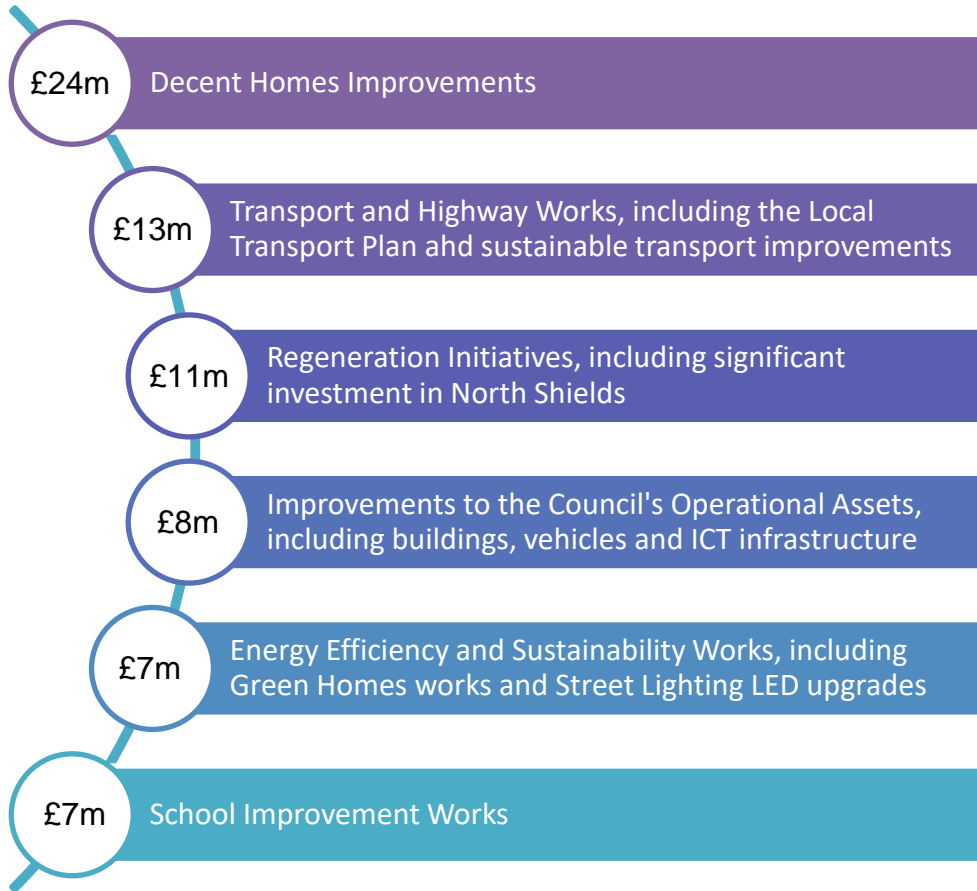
£24m Decent Homes Improvements

£13m Transport and Highway Works, including the Local Transport Plan ahd sustainable transport improvements

£11m Regeneration Initiatives, including significant investment in North Shields

£8m Improvements to the Council's Operational Assets, including buildings, vehicles and ICT infrastructure

£7m Energy Efficiency and Sustainability Works, including Green Homes works and Street Lighting LED upgrades

£7m School Improvement Works